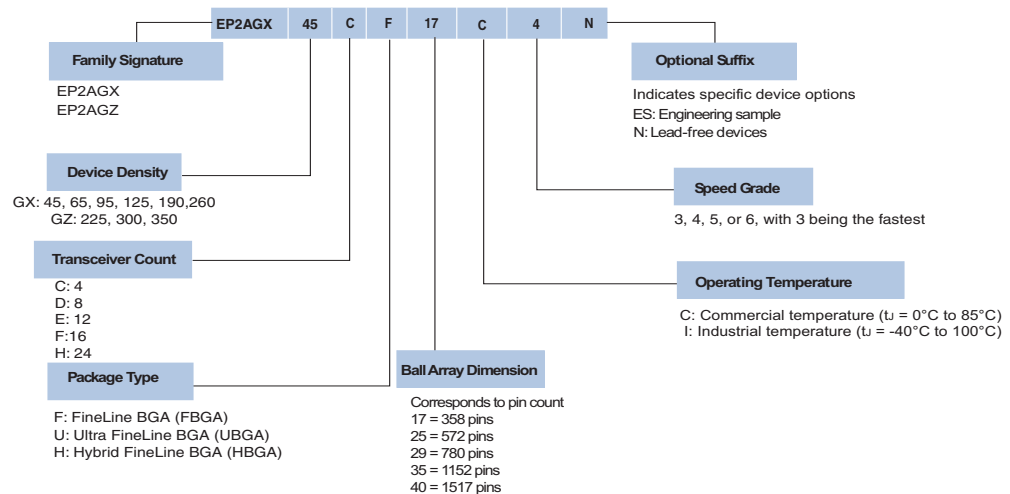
| EP2AGX | 45 | C | F | 17 | C | 4 | N |
|---|---|---|---|---|---|---|---|

Family Signature

EP2AGX
EP2AGZ

Device Density

GX: 45, 65, 95, 125, 190,260
GZ: 225, 300, 350

Transceiver Count

C: 4
D: 8
E: 12
F:16
H: 24

Package Type

F: FineLine BGA (FBGA)
U: Ultra FineLine BGA (UBGA)
H: Hybrid FineLine BGA (HBGA)

Ball Array Dimension

Corresponds to pin count
17 = 358 pins
25 = 572 pins
29 = 780 pins
35 = 1152 pins
40 = 1517 pins

Optional Suffix

Indicates specific device options
ES: Engineering sample
N: Lead-free devices

Speed Grade

3, 4, 5, or 6, with 3 being the fastest

Operating Temperature

C: Commercial temperature (tJ = 0°C to 85°C)
I: Industrial temperature (tJ = -40°C to 100°C)